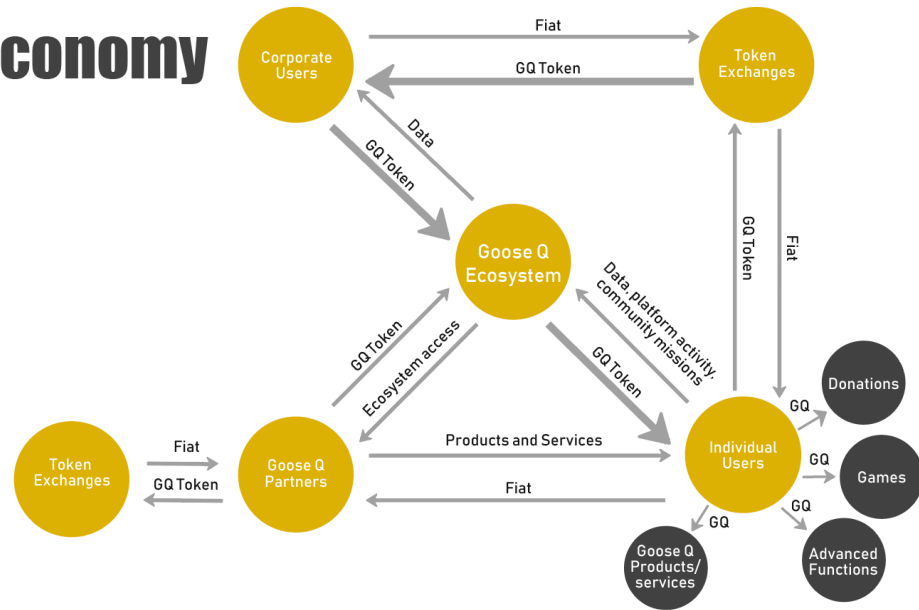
conomy

Corporate Users

Fiat

GQ Token

Token Exchanges

Data

GQ Token

Goose Q Ecosystem

GQ Token

Fiat

Data, platform activity, community missions

GQ Token

Ecosystem access

GQ Token

Donations

GQ

Token Exchanges

Fiat

GQ Token

Goose Q Partners

Products and Services

Fiat

Individual Users

GQ

Games

GQ

GQ

Goose Q Products/ services

Advanced Functions